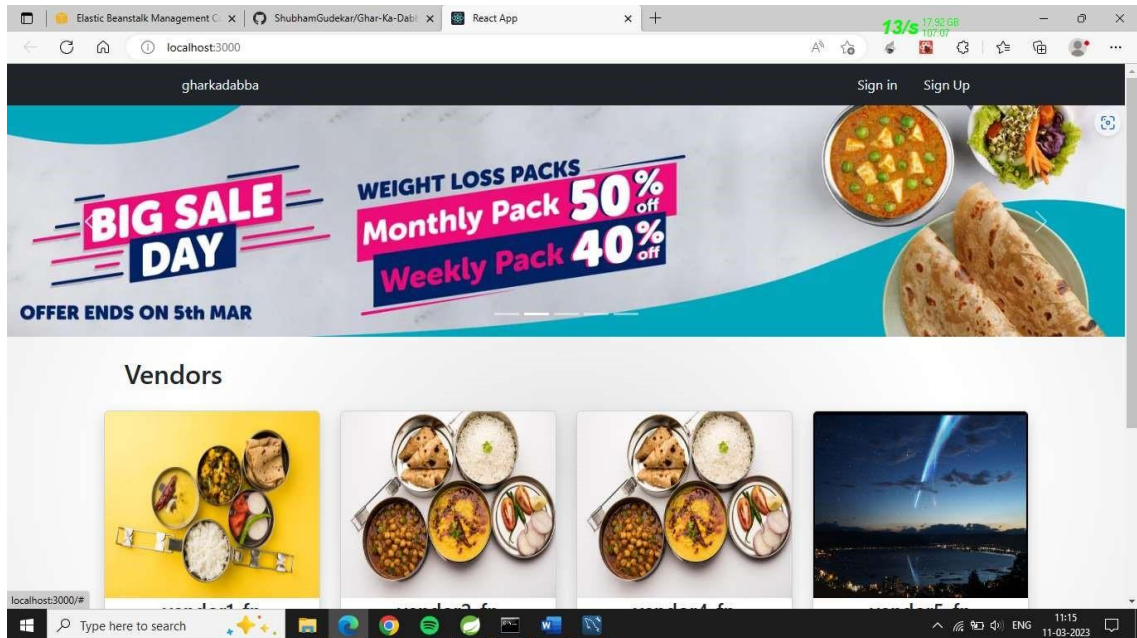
Elastic Beanstalk Management C | ShubhamGudekar/Ghar-Ka-Dab | React App

localhost:3000

13/s 17.92 GB 107.07

gharkadabba

Sign in Sign Up

BIG SALE DAY

OFFER ENDS ON 5th MAR

WEIGHT LOSS PACKS

Monthly Pack 50% off

Weekly Pack 40% off

Vendors

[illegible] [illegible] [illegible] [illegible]

localhost:3000/#

Type here to search

ENG 11:15 11-03-2023